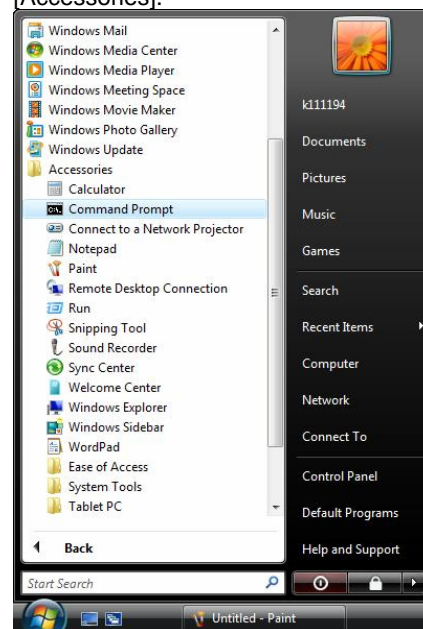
[Accessories].

Windows Mail
Windows Media Center
Windows Media Player
Windows Meeting Space
Windows Movie Maker
Windows Photo Gallery
Windows Update
Accessories
Calculator
Command Prompt
Connect to a Network Projector
Notepad
Paint
Remote Desktop Connection
Run
Snipping Tool
Sound Recorder
Sync Center
Welcome Center
Windows Explorer
Windows Sidebar
WordPad
Ease of Access
System Tools
Tablet PC

Back

Start Search

k111194
Documents
Pictures
Music
Games
Search
Recent Items
Computer
Network
Connect To
Control Panel
Default Programs
Help and Support

Untitled - Paint